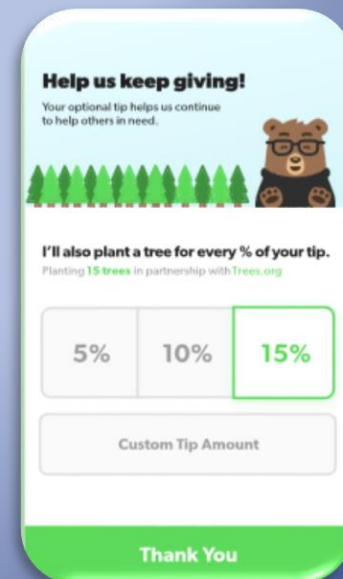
Help us keep giving!

Your optional tip helps us continue to help others in need.

I'll also plant a tree for every % of your tip.

Planting 15 trees in partnership with Trees.org

5%

10%

15%

Custom Tip Amount

Thank You